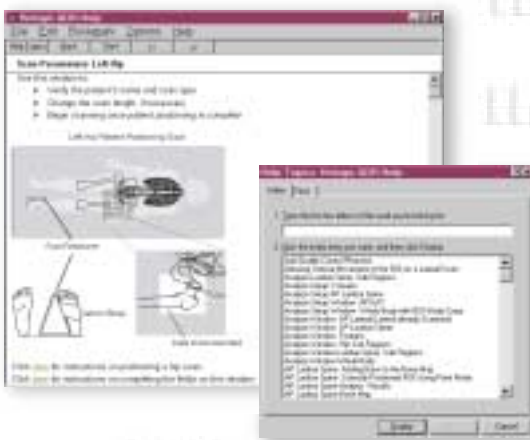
File Edit Bookmark Options Help

Scan Procedures: Left Hip

Left Hip Patient Positioning Scan

Foot Positioner

Display

Index Find

Click here for instructions on positioning a hip scan.

Click here for instructions on completing the below steps.

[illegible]

Cancel